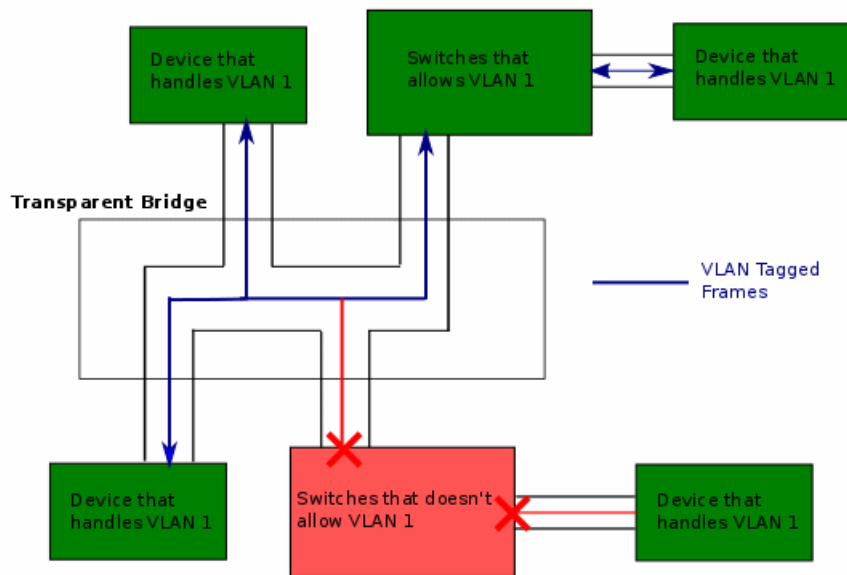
Device that handles VLAN 1

Switches that allows VLAN 1

Device that handles VLAN 1

Transparent Bridge

VLAN Tagged Frames

Device that handles VLAN 1

Switches that doesn't allow VLAN 1

Device that handles VLAN 1